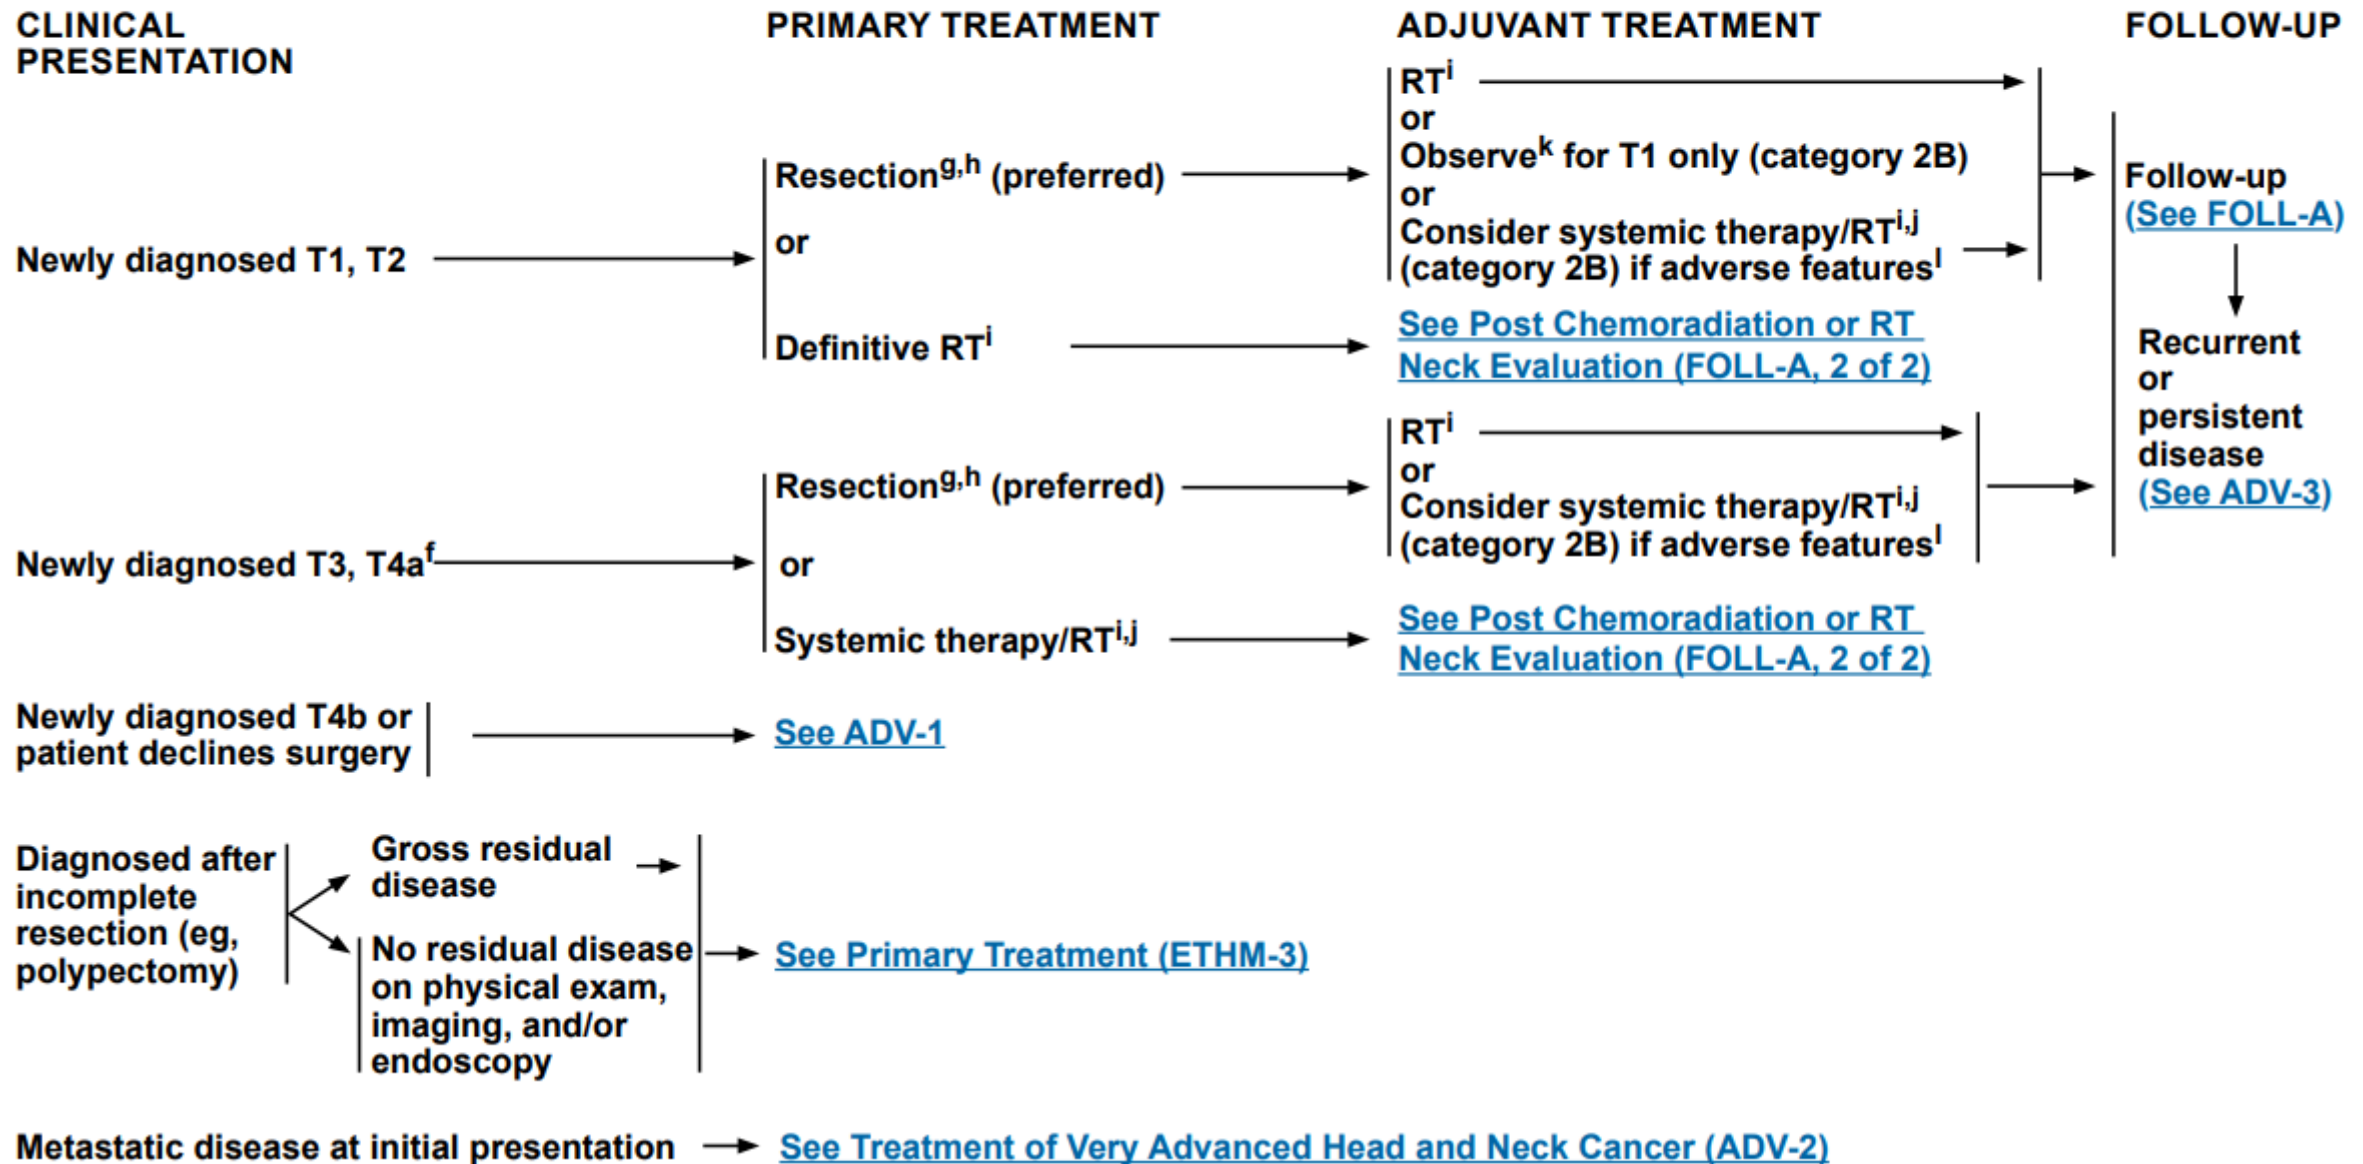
CLINICAL PRESENTATION

PRIMARY TREATMENT

ADJUVANT TREATMENT

FOLLOW-UP

Newly diagnosed T1, T2

Resection$^{g,h}$ (preferred)

or

Definitive RT$^{i}$

RT$^{i}$
or
Observe$^{k}$ for T1 only (category 2B)
or
Consider systemic therapy/RT$^{i,j}$ (category 2B) if adverse features$^{l}$

See Post Chemoradiation or RT Neck Evaluation (FOLL-A, 2 of 2)

Follow-up (See FOLL-A)

Recurrent or persistent disease (See ADV-3)

Newly diagnosed T3, T4a$^{f}$

Resection$^{g,h}$ (preferred)

or

Systemic therapy/RT$^{i,j}$

RT$^{i}$
or
Consider systemic therapy/RT$^{i,j}$ (category 2B) if adverse features$^{l}$

See Post Chemoradiation or RT Neck Evaluation (FOLL-A, 2 of 2)

Newly diagnosed T4b or patient declines surgery

See ADV-1

Diagnosed after incomplete resection (eg, polypectomy)

Gross residual disease

No residual disease on physical exam, imaging, and/or endoscopy

See Primary Treatment (ETHM-3)

Metastatic disease at initial presentation

See Treatment of Very Advanced Head and Neck Cancer (ADV-2)